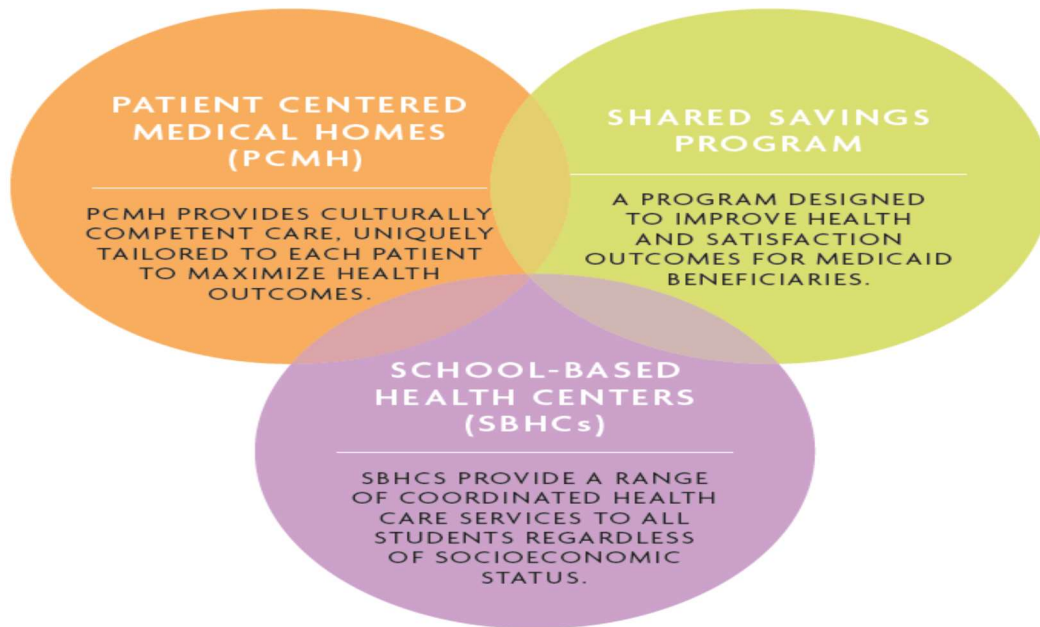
PATIENT CENTERED MEDICAL HOMES (PCMH)

PCMH PROVIDES CULTURALLY COMPETENT CARE, UNIQUELY TAILORED TO EACH PATIENT TO MAXIMIZE HEALTH OUTCOMES.

SHARED SAVINGS PROGRAM

A PROGRAM DESIGNED TO IMPROVE HEALTH AND SATISFACTION OUTCOMES FOR MEDICAID BENEFICIARIES.

SCHOOL-BASED HEALTH CENTERS (SBHCs)

SBHCS PROVIDE A RANGE OF COORDINATED HEALTH CARE SERVICES TO ALL STUDENTS REGARDLESS OF SOCIOECONOMIC STATUS.